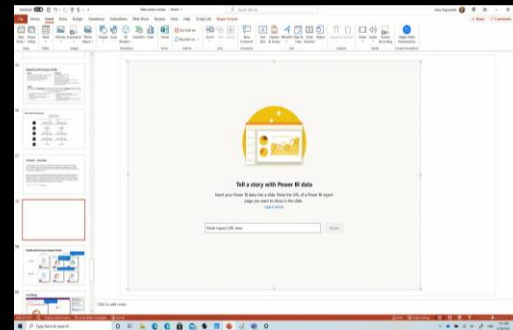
File Home Insert Draw Design Transitions Animations Slide Show Review View Help

Tell a story with Power BI data

Insert your Power BI data into a slide. Paste the URL of a Power BI report page you want to show in the slide.

Learn more

Paste report URL here

Insert

Click to add notes

Type here to search